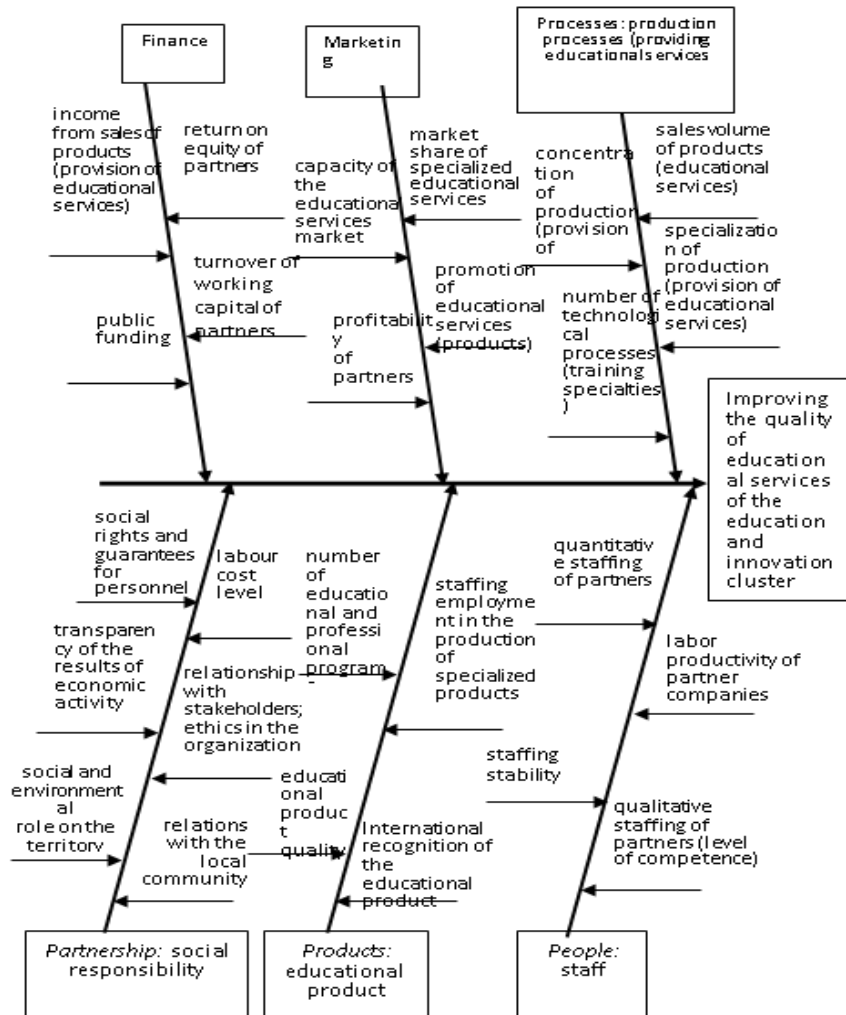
Finance

Marketing

Processes: production processes (providing educational services

income from sales of products (provision of educational services)

return on equity of partners

capacity of the educational services market

market share of specialized educational services

concentration of production (provision of

sales volume of products (educational services)

specialization of production (provision of educational services)

turnover of working capital of partners

promotion of educational services (products)

number of technological processes (training specialties)

public funding

profitability of partners

Improving the quality of educational services of the education and innovation cluster

social rights and guarantees for personnel

labour cost level

number of educational and professional program

staffing employment in the production of specialized products

quantitative staffing of partners

transparency of the results of economic activity

relationship with stakeholders; ethics in the organization

labor productivity of partner companies

staffing stability

social and environmental role on the territory

educational product quality

relations with the local community

International recognition of the educational product

qualitative staffing of partners (level of competence)

Partnership: social responsibility

Products: educational product

People: staff